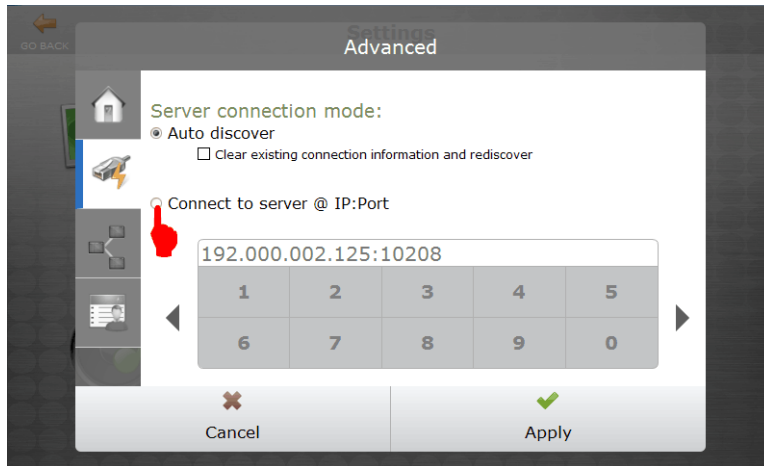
GO BACK

Settings

Advanced

Server connection mode:

Auto discover

Clear existing connection information and rediscover

Connect to server @ IP:Port

192.000.002.125:10208

| 1 | 2 | 3 | 4 | 5 |
|---|---|---|---|---|
| 6 | 7 | 8 | 9 | 0 |

Cancel

Apply